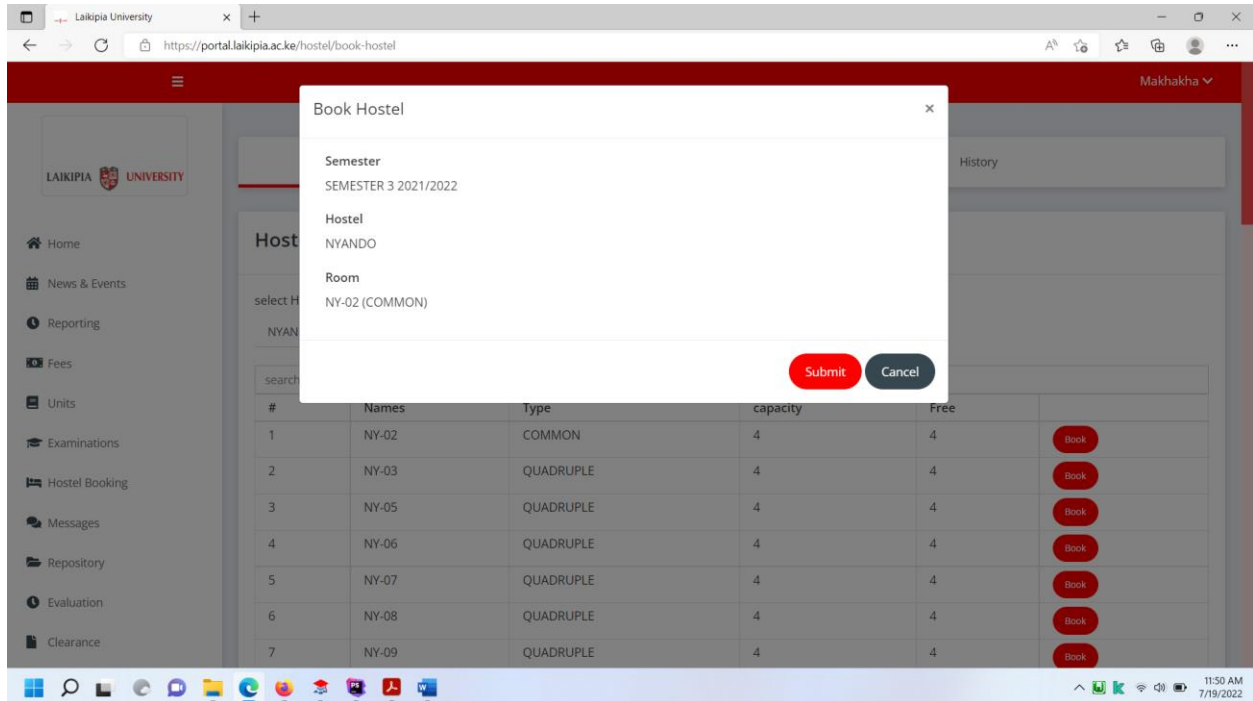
Laikipia University

https://portal.laikipia.ac.ke/hostel/book-hostel

Makhakha

LAIKIPIA UNIVERSITY

Home
News & Events
Reporting
Fees
Units
Examinations
Hostel Booking
Messages
Repository
Evaluation
Clearance

History

Host

select H
NYAN

search

Book Hostel ×

Semester
SEMESTER 3 2021/2022

Hostel
NYANDO

Room
NY-02 (COMMON)

Submit Cancel

| # | Names | Type | capacity | Free | |
|---|---|---|---|---|---|
| 1 | NY-02 | COMMON | 4 | 4 | Book |
| 2 | NY-03 | QUADRUPLE | 4 | 4 | Book |
| 3 | NY-05 | QUADRUPLE | 4 | 4 | Book |
| 4 | NY-06 | QUADRUPLE | 4 | 4 | Book |
| 5 | NY-07 | QUADRUPLE | 4 | 4 | Book |
| 6 | NY-08 | QUADRUPLE | 4 | 4 | Book |
| 7 | NY-09 | QUADRUPLE | 4 | 4 | Book |

11:50 AM
7/19/2022